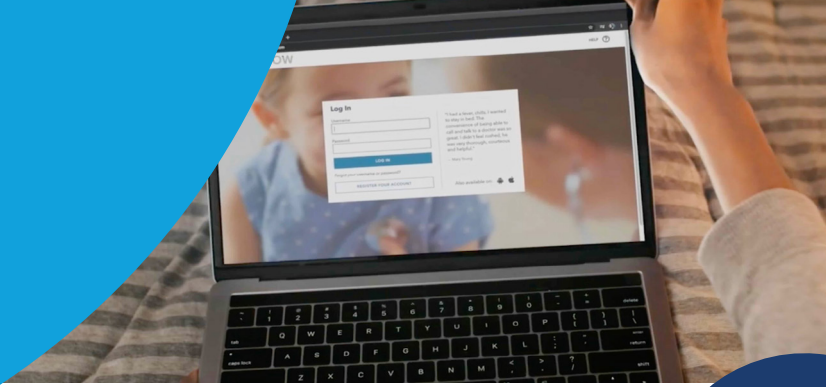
HELP ?

OW

Log In

Username

Password

LOG IN

Forgot your username or password?

REGISTER YOUR ACCOUNT

Also available on:

delete

Q W E R T Y U I O P

A S D F G H J K L

Z X C V B N M

tab

caps lock

return

shift